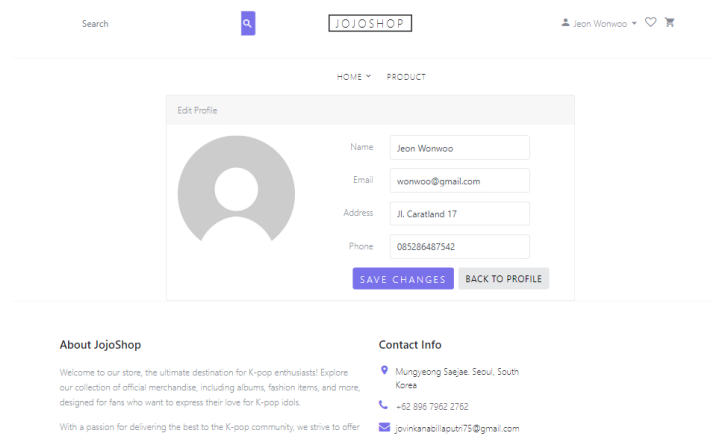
Search

JOJOSHOP

Jeon Wonwoo

HOME PRODUCT

Edit Profile

Name Jeon Wonwoo

Email wonwoo@gmail.com

Address Jl. Caratland 17

Phone 085286487542

SAVE CHANGES BACK TO PROFILE

About JojoShop

Welcome to our store, the ultimate destination for K-pop enthusiasts! Explore our collection of official merchandise, including albums, fashion items, and more, designed for fans who want to express their love for K-pop idols.

With a passion for delivering the best to the K-pop community, we strive to offer

Contact Info

Mungyeong Saejae, Seoul, South Korea

+62 896 7962 2762

jovinkanabillaputri75@gmail.com